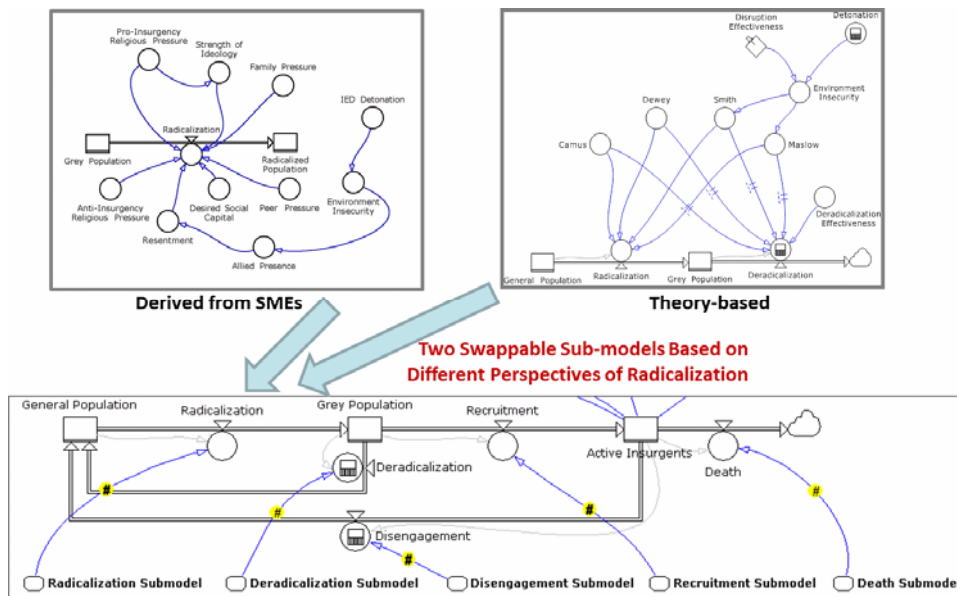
Pro-Insurgency Religious Pressure
Strength of Ideology
Family Pressure
Radicalization
Grey Population
Radicalized Population
IED Detonation
Anti-Insurgency Religious Pressure
Desired Social Capital
Peer Pressure
Environment Insecurity
Resentment
Allied Presence

Derived from SMEs

Disruption Effectiveness
Detonation
Dewey
Smith
Environment Insecurity
Camus
Maslow
Deradicalization Effectiveness
General Population
Radicalization
Grey Population
Deradicalization

Theory-based

Two Swappable Sub-models Based on Different Perspectives of Radicalization

General Population
Radicalization
Grey Population
Recruitment
Active Insurgents
Death
Deradicalization
#
#
#
#
Disengagement
Radicalization Submodel
Deradicalization Submodel
Disengagement Submodel
Recruitment Submodel
Death Submode